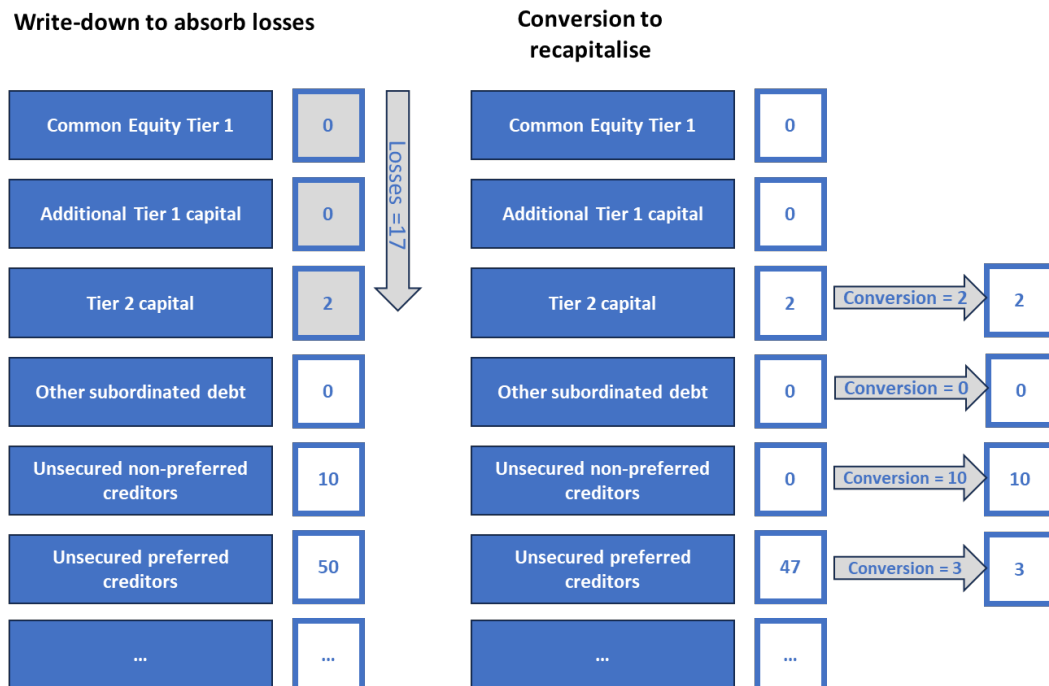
Write-down to absorb losses

Conversion to recapitalise

Common Equity Tier 1 | 0
Additional Tier 1 capital | 0
Tier 2 capital | 2
Other subordinated debt | 0
Unsecured non-preferred creditors | 10
Unsecured preferred creditors | 50
... | ...

Losses =17

Common Equity Tier 1 | 0
Additional Tier 1 capital | 0
Tier 2 capital | 2 | Conversion = 2 | 2
Other subordinated debt | 0 | Conversion = 0 | 0
Unsecured non-preferred creditors | 0 | Conversion = 10 | 10
Unsecured preferred creditors | 47 | Conversion = 3 | 3
... | ...